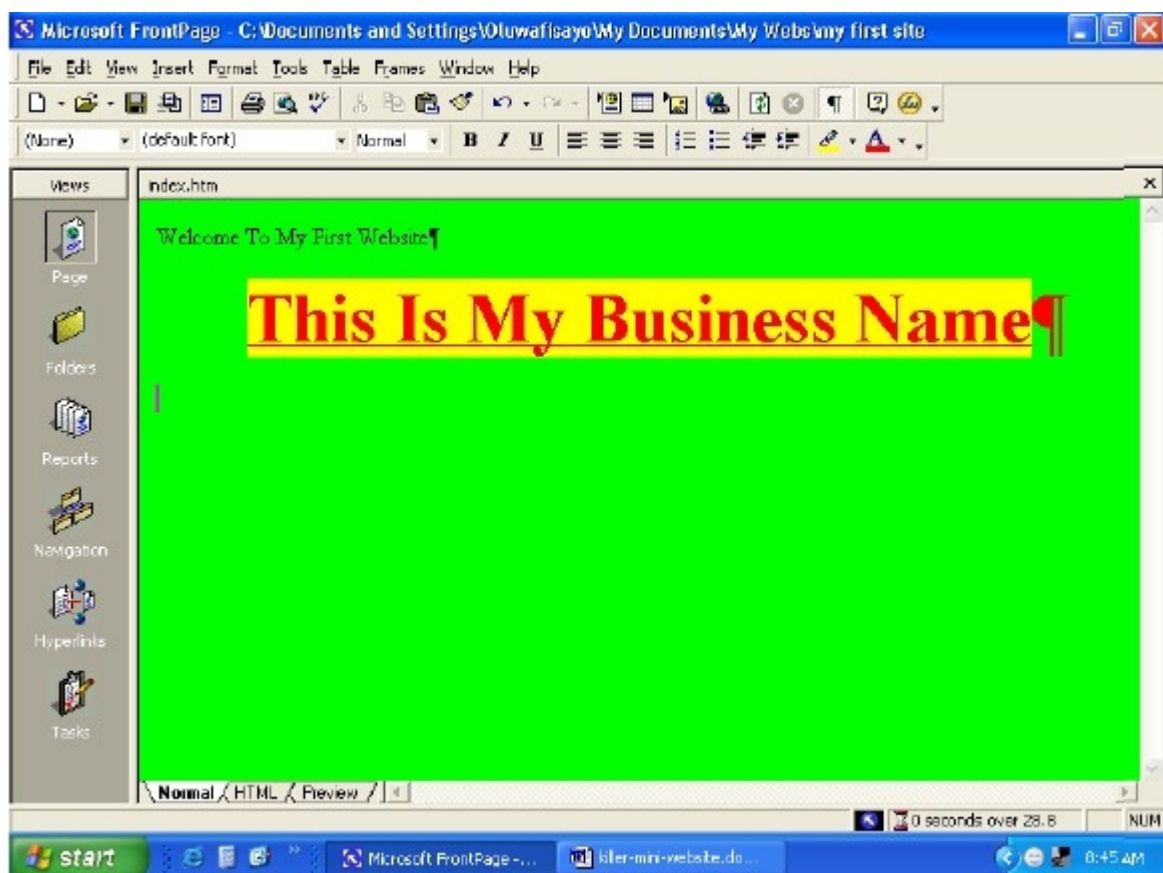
Microsoft FrontPage - C:\Documents and Settings\Oluwafisayo\My Documents\My Webs\my first site

File Edit View Insert Format Tools Table Frames Window Help

(None) (default font) Normal B I U

Views

index.htm

Page

Folders

Reports

Navigation

Hyperlinks

Tasks

Welcome To My First Website¶

This Is My Business Name¶

Normal HTML Preview

0 seconds over 28.8 NUM

start

Microsoft FrontPage -...

killer-mini-website.do...

8:45 AM